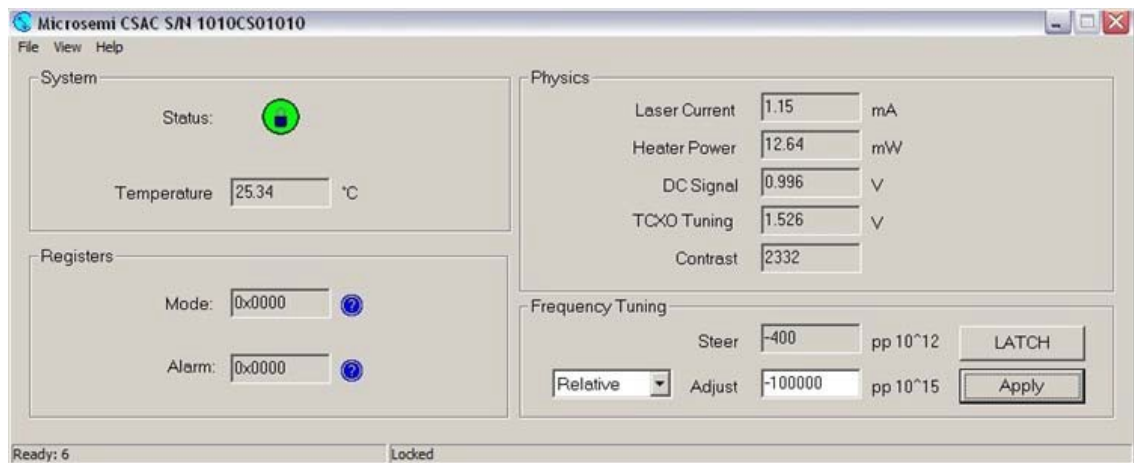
Microsemi CSAC S/N 1010CS01010

File View Help

System

Status:

Temperature 25.34 °C

Registers

Mode: 0x0000

Alarm: 0x0000

Physics

Laser Current 1.15 mA

Heater Power 12.64 mW

DC Signal 0.996 V

TCXO Tuning 1.526 V

Contrast 2332

Frequency Tuning

Steer -400 pp 10^12 LATCH

Relative Adjust -100000 pp 10^15 Apply

Ready: 6 Locked